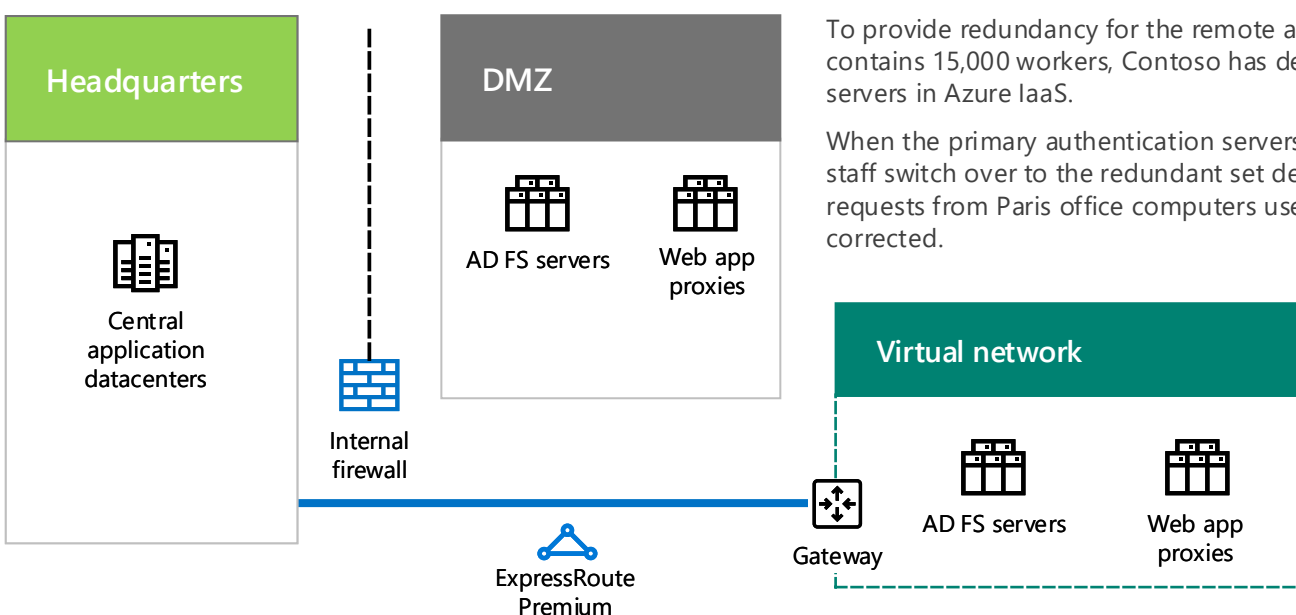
Headquarters

Central application datacenters

Internal firewall

DMZ

AD FS servers

Web app proxies

To provide redundancy for the remote a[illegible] contains 15,000 workers, Contoso has de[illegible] servers in Azure IaaS.

When the primary authentication servers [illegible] staff switch over to the redundant set de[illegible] requests from Paris office computers use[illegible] corrected.

Virtual network

AD FS servers

Web app proxies

Gateway

ExpressRoute Premium